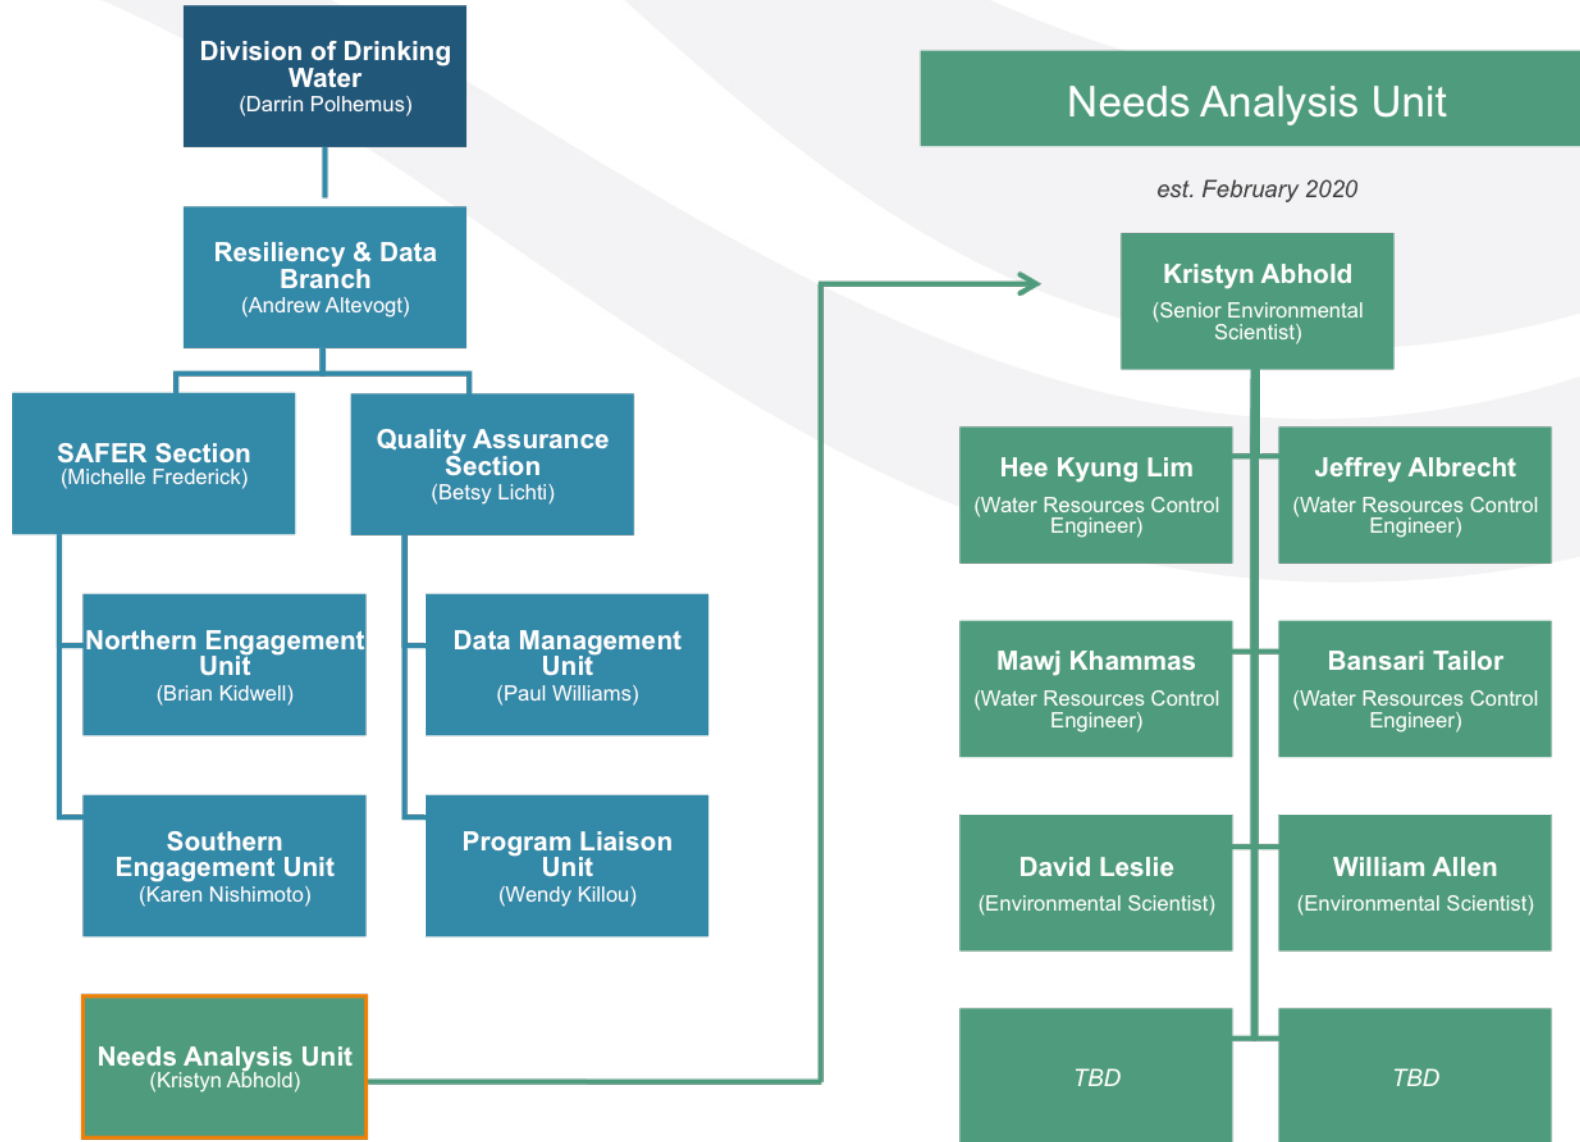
Division of Drinking Water
(Darrin Polhemus)

Resiliency & Data Branch
(Andrew Altevogt)

SAFER Section
(Michelle Frederick)

Quality Assurance Section
(Betsy Lichti)

Northern Engagement Unit
(Brian Kidwell)

Data Management Unit
(Paul Williams)

Southern Engagement Unit
(Karen Nishimoto)

Program Liaison Unit
(Wendy Killou)

Needs Analysis Unit
(Kristyn Abhold)

Needs Analysis Unit

est. February 2020

Kristyn Abhold
(Senior Environmental Scientist)

Hee Kyung Lim
(Water Resources Control Engineer)

Jeffrey Albrecht
(Water Resources Control Engineer)

Mawj Khammas
(Water Resources Control Engineer)

Bansari Tailor
(Water Resources Control Engineer)

David Leslie
(Environmental Scientist)

William Allen
(Environmental Scientist)

TBD

TBD